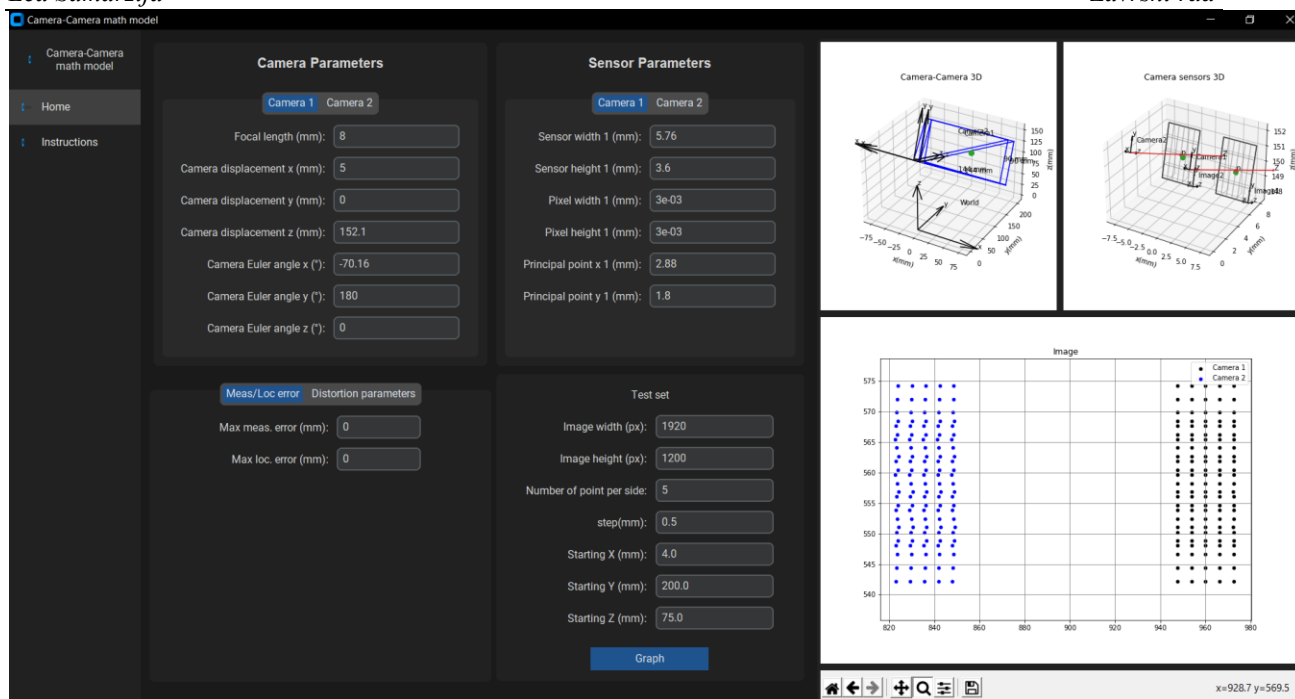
Camera-Camera math model

Camera-Camera math model

Home

Instructions

Camera Parameters

Camera 1 Camera 2

Focal length (mm): 8

Camera displacement x (mm): 5

Camera displacement y (mm): 0

Camera displacement z (mm): 152.1

Camera Euler angle x (°): -70.16

Camera Euler angle y (°): 180

Camera Euler angle z (°): 0

Sensor Parameters

Camera 1 Camera 2

Sensor width 1 (mm): 5.76

Sensor height 1 (mm): 3.6

Pixel width 1 (mm): 3e-03

Pixel height 1 (mm): 3e-03

Principal point x 1 (mm): 2.88

Principal point y 1 (mm): 1.8

Meas/Loc error Distortion parameters

Max meas. error (mm): 0

Max loc. error (mm): 0

Test set

Image width (px): 1920

Image height (px): 1200

Number of point per side: 5

step(mm): 0.5

Starting X (mm): 4.0

Starting Y (mm): 200.0

Starting Z (mm): 75.0

Graph

Camera-Camera 3D

Camera2 World x(mm) y(mm) z(mm)

Camera sensors 3D

Camera2 Camera1 Image2 Image1 x(mm) y(mm) z(mm)

Image

Camera 1
Camera 2

575 570 565 560 555 550 545 540

820 840 860 880 900 920 940 960 980

x=928.7 y=569.5